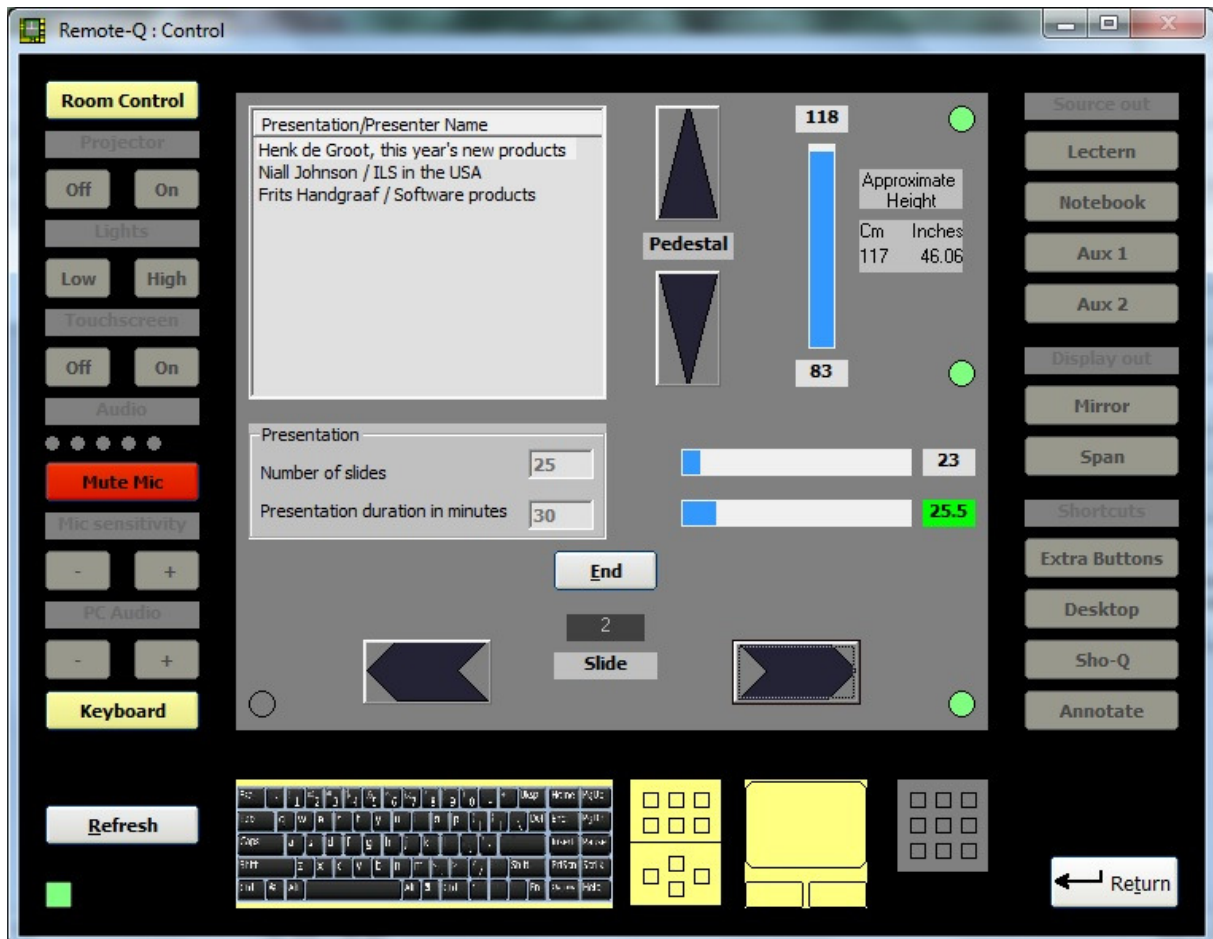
Remote-Q : Control

Room Control
Projector
Off
On
Lights
Low
High
Touchscreen
Off
On
Audio
Mute Mic
Mic sensitivity
-
+
PC Audio
-
+
Keyboard

Refresh

Presentation/Presenter Name
Henk de Groot, this year's new products
Niall Johnson / ILS in the USA
Frits Handgraaf / Software products

Pedestal

118
Approximate Height
Cm Inches
117 46.06
83

Presentation
Number of slides 25
Presentation duration in minutes 30

23
25.5

End

2
Slide

Source out
Lectern
Notebook
Aux 1
Aux 2
Display out
Mirror
Span
Shortcuts
Extra Buttons
Desktop
Sho-Q
Annotate

Return